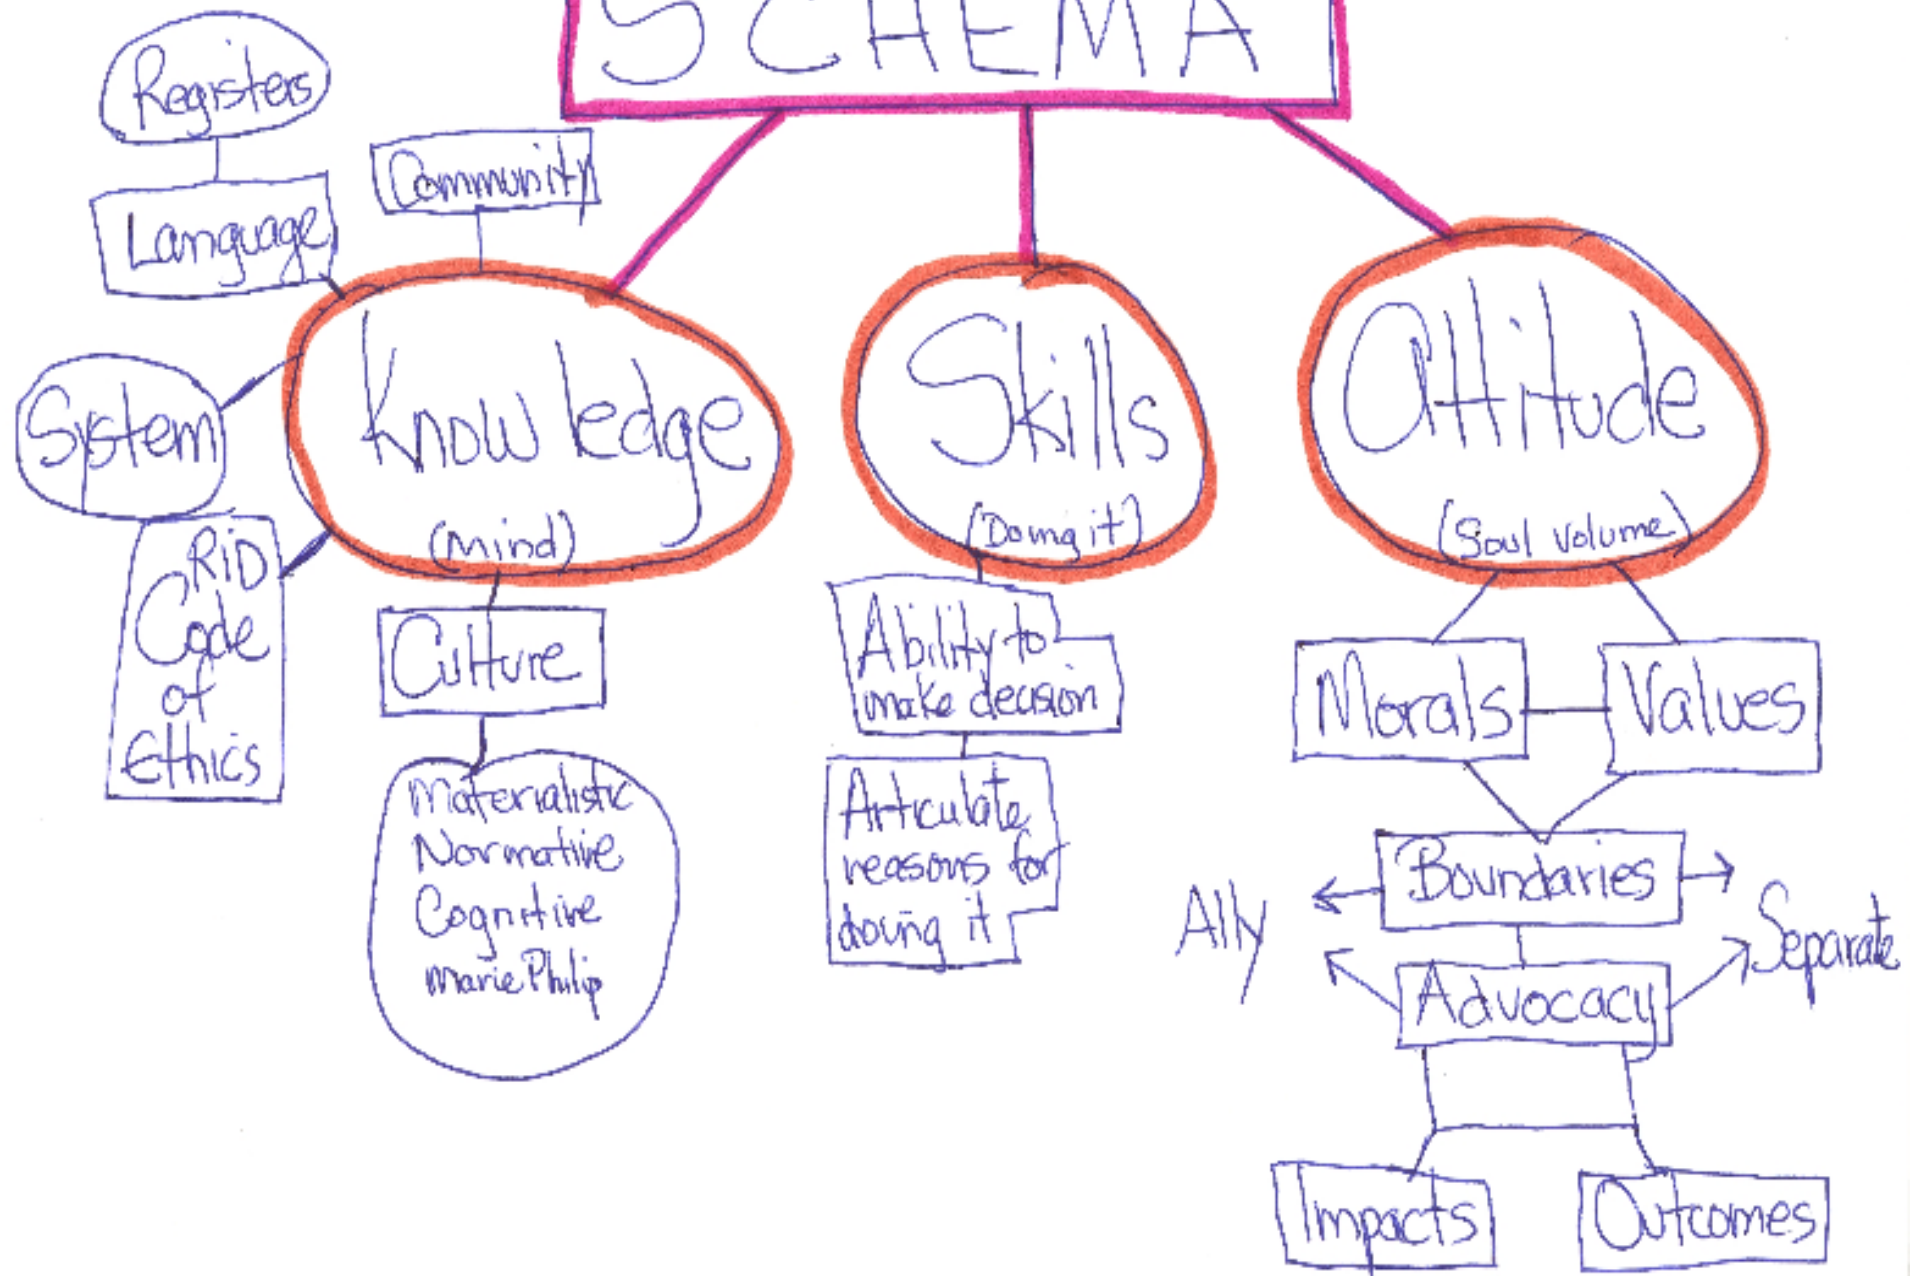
SCHEMA

Registers

Language

Community

System

RID Code of Ethics

Knowledge (mind)

Culture

Materialistic
Normative
Cognitive
marie Philip

Skills (Doing it)

Ability to make decision

Articulate reasons for doing it

Attitude (Soul volume)

Morals

Values

Boundaries

Ally

Separate

Advocacy

Impacts

Outcomes